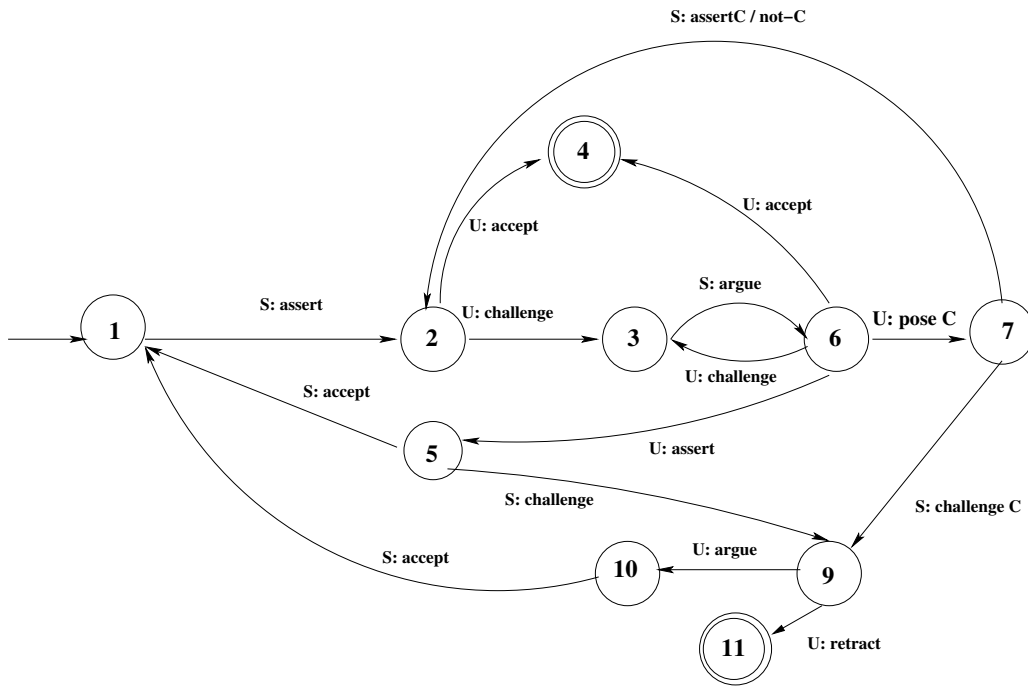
S: assertC / not-C

4

U: accept

U: accept

S: argue

S: assert

U: challenge

U: pose C

1

2

3

6

7

U: challenge

S: accept

5

U: assert

S: challenge

S: challenge C

S: accept

U: argue

10

9

11

U: retract